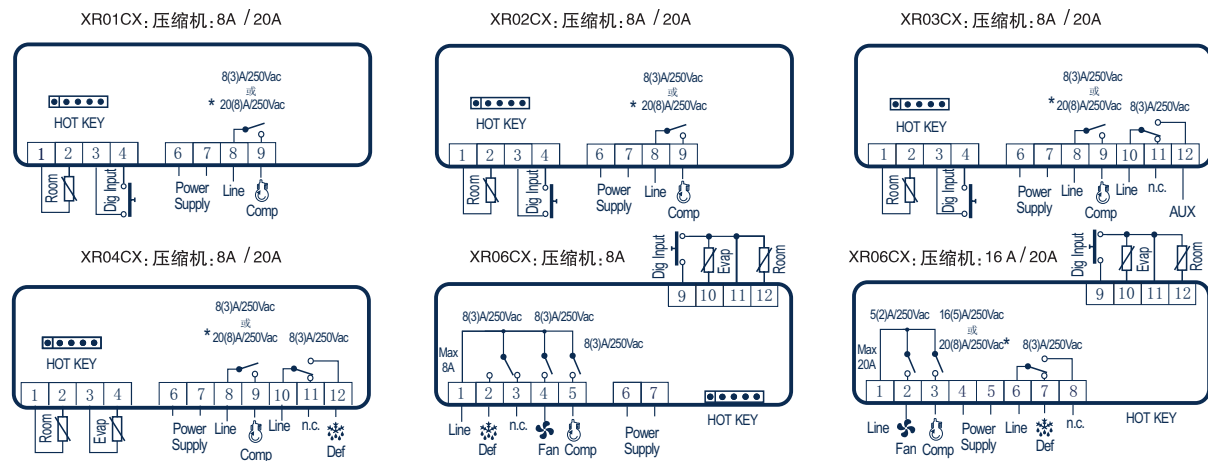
XR01CX：压缩机：8A / 20A

8(3)A/250Vac
或
* 20(8)A/250Vac

HOT KEY

1 2 3 4 6 7 8 9

Room
Dig Input
Power Supply
Line
Comp

XR02CX：压缩机：8A / 20A

8(3)A/250Vac
或
* 20(8)A/250Vac

HOT KEY

1 2 3 4 6 7 8 9

Room
Dig Input
Power Supply
Line
Comp

XR03CX：压缩机：8A / 20A

8(3)A/250Vac
或
* 20(8)A/250Vac
8(3)A/250Vac

HOT KEY

1 2 3 4 6 7 8 9 10 11 12

Room
Dig Input
Power Supply
Line
Comp
Line
n.c.
AUX

XR04CX：压缩机：8A / 20A

8(3)A/250Vac
或
* 20(8)A/250Vac
8(3)A/250Vac

HOT KEY

1 2 3 4 6 7 8 9 10 11 12

Room
Evap
Power Supply
Line
Comp
Line
n.c.
Def

XR06CX：压缩机：8A

Dig Input
Evap
Room
9 10 11 12

8(3)A/250Vac
8(3)A/250Vac
8(3)A/250Vac
Max 8A

1 2 3 4 5 6 7

HOT KEY

Line
Def
n.c.
Fan
Comp
Power Supply

XR06CX：压缩机：16 A / 20A

Dig Input
Evap
Room
9 10 11 12

5(2)A/250Vac
16(5)A/250Vac
或
20(8)A/250Vac*
8(3)A/250Vac
Max 20A

1 2 3 4 5 6 7 8

HOT KEY

Line
Fan
Comp
Power Supply
Line
Def
n.c.